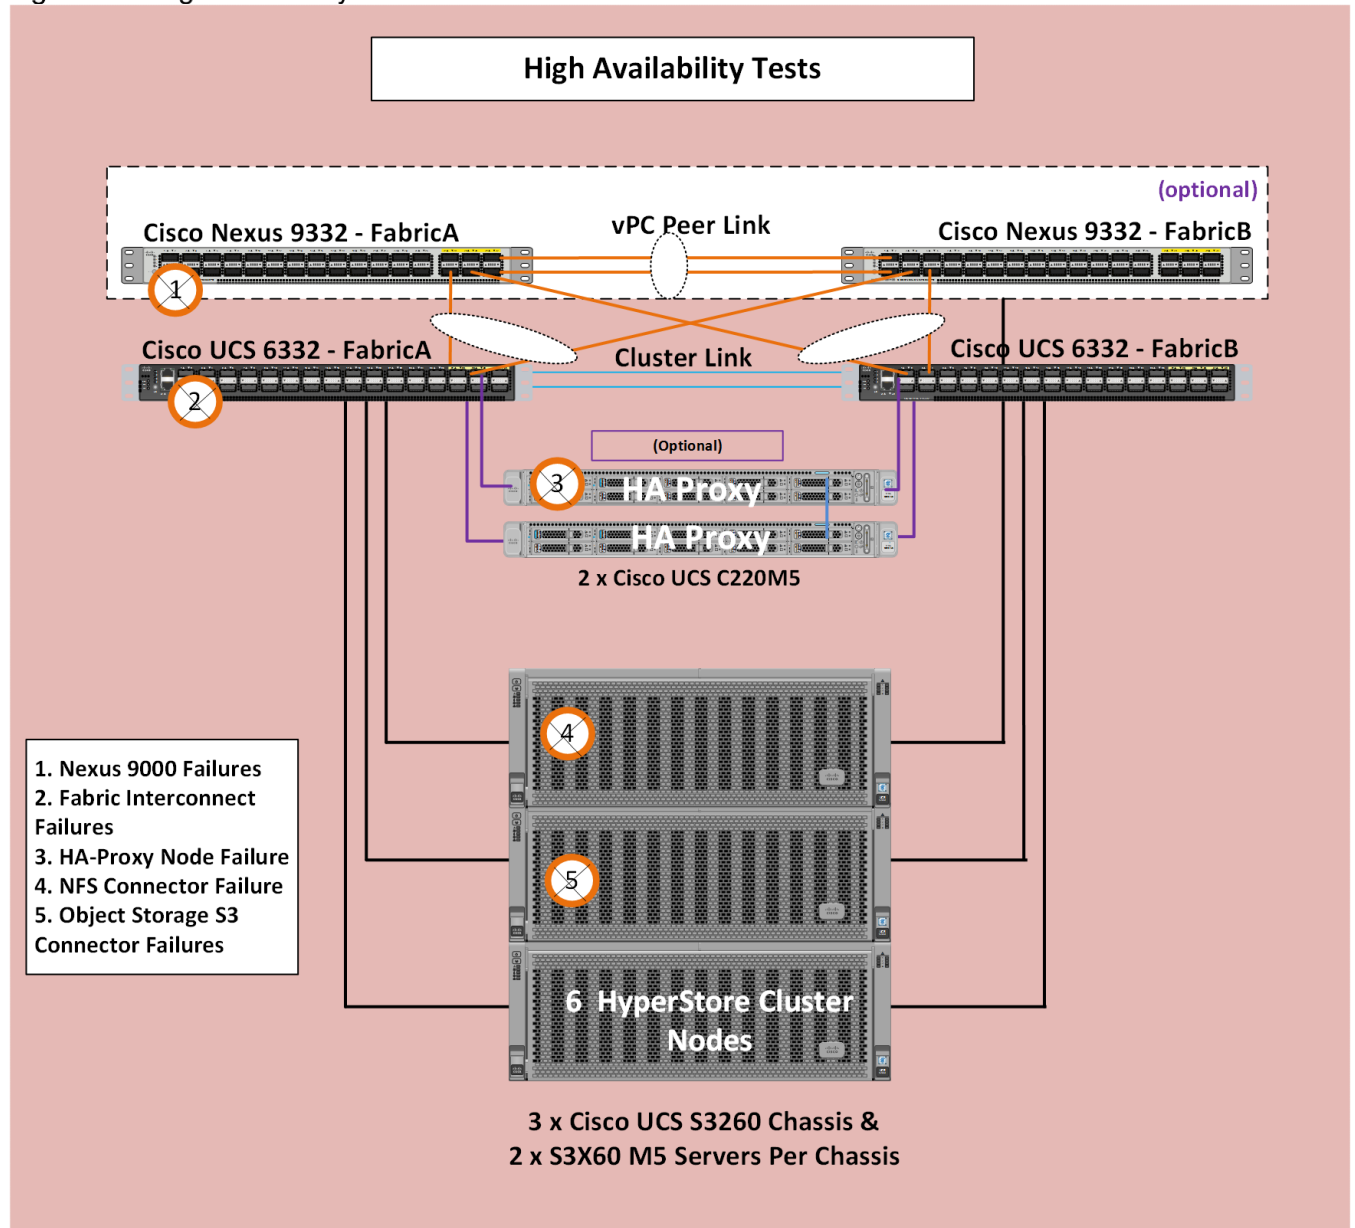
High Availability Tests

(optional)

Cisco Nexus 9332 - FabricA

vPC Peer Link

Cisco Nexus 9332 - FabricB

1

Cisco UCS 6332 - FabricA

Cluster Link

Cisco UCS 6332 - FabricB

2

(Optional)

3

HA Proxy

HA Proxy

2 x Cisco UCS C220M5

4

5

6 HyperStore Cluster Nodes

1. Nexus 9000 Failures
2. Fabric Interconnect Failures
3. HA-Proxy Node Failure
4. NFS Connector Failure
5. Object Storage S3 Connector Failures

3 x Cisco UCS S3260 Chassis &
2 x S3X60 M5 Servers Per Chassis